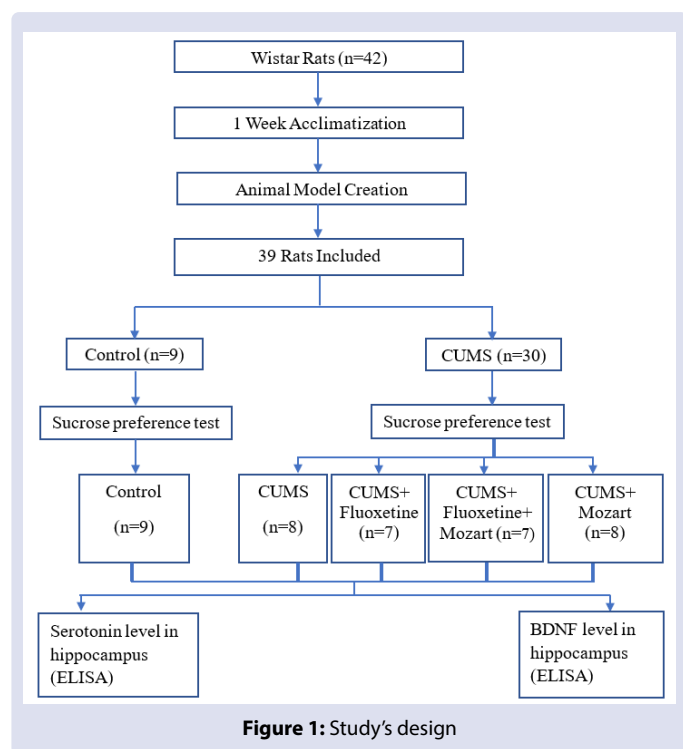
Wistar Rats (n=42)

1 Week Acclimatization

Animal Model Creation

39 Rats Included

Control (n=9)

CUMS (n=30)

Sucrose preference test

Sucrose preference test

Control (n=9)

CUMS (n=8)

CUMS+ Fluoxetine (n=7)

CUMS+ Fluoxetine+ Mozart (n=7)

CUMS+ Mozart (n=8)

Serotonin level in hippocampus (ELISA)

BDNF level in hippocampus (ELISA)

**Figure 1:** Study's design